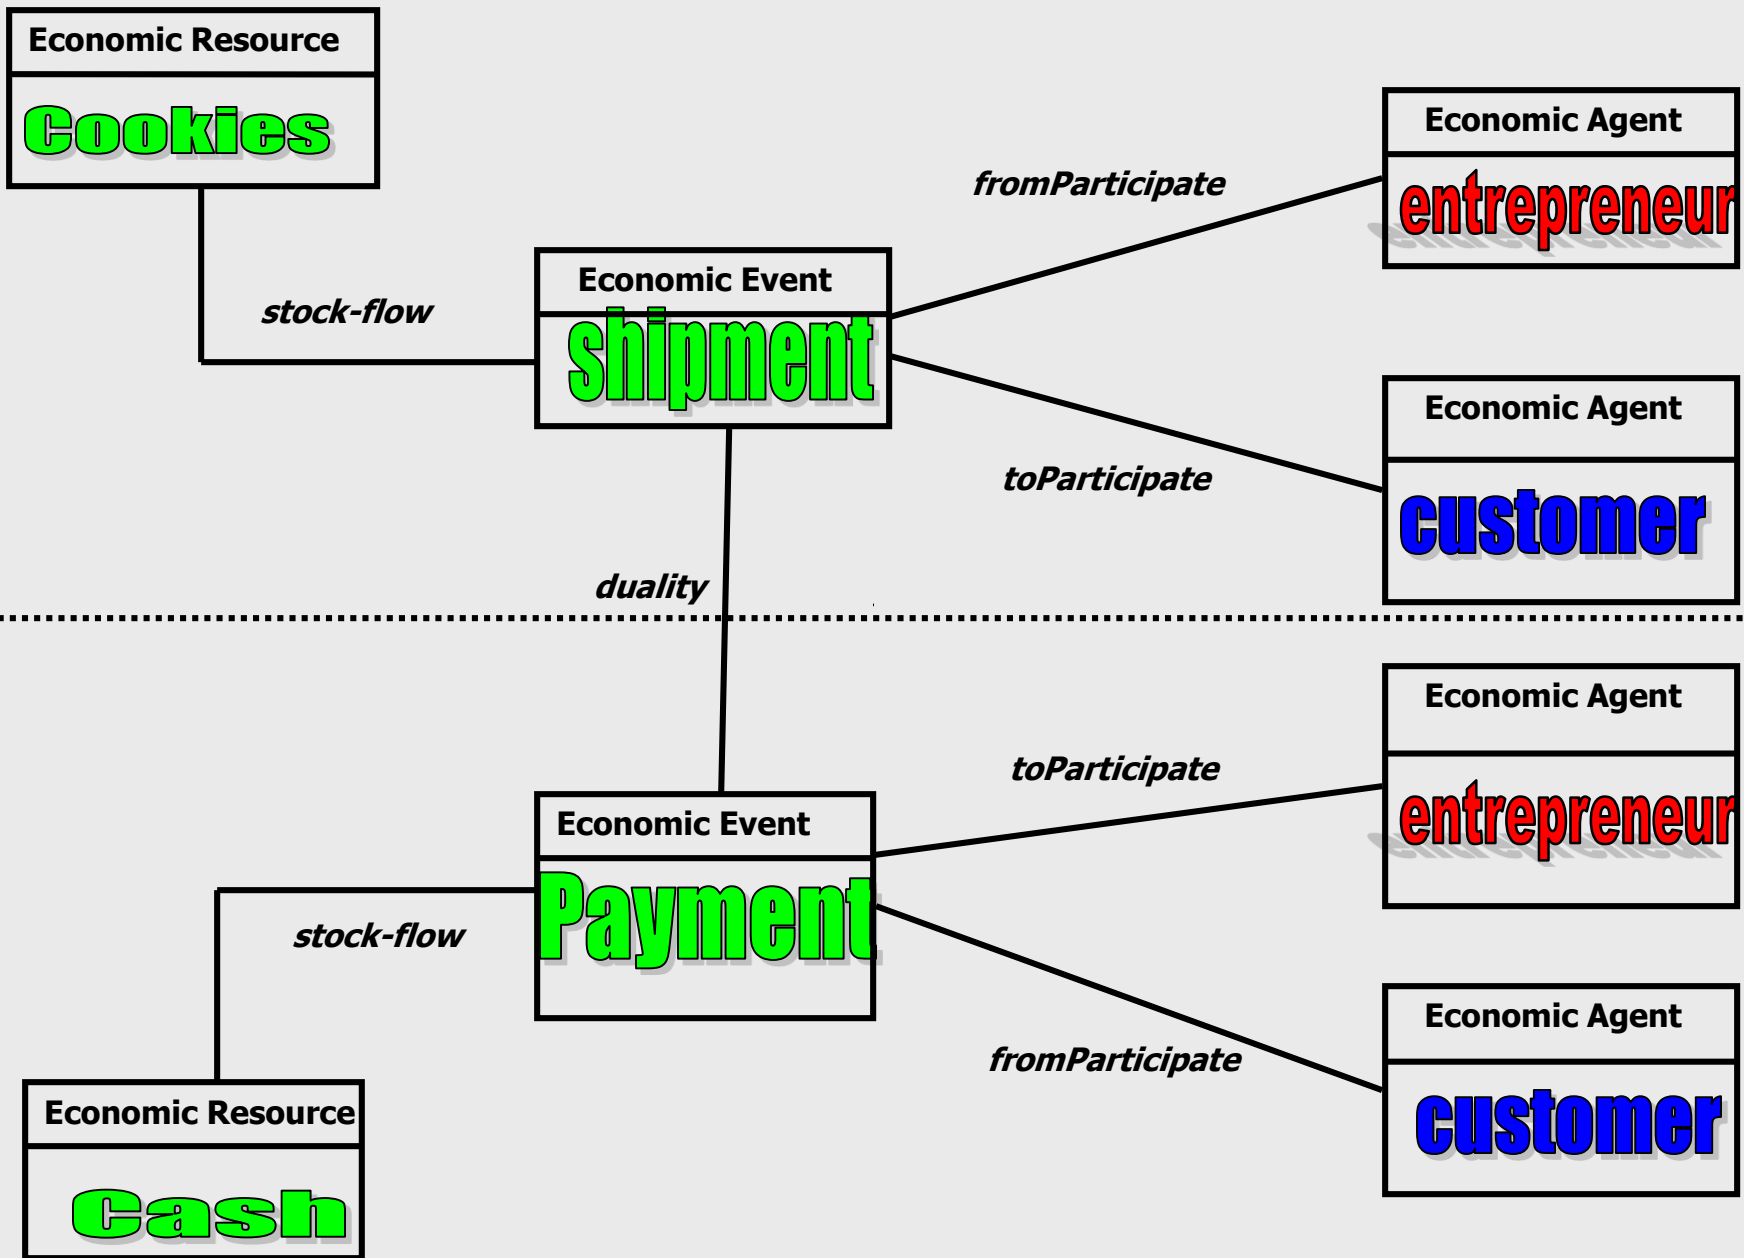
Economic Resource
Cookies

Economic Agent
entrepreneur

fromParticipate

Economic Event
shipment

stock-flow

Economic Agent
customer

toParticipate

duality

Economic Agent
entrepreneur

toParticipate

Economic Event
Payment

stock-flow

Economic Agent
customer

fromParticipate

Economic Resource
Cash